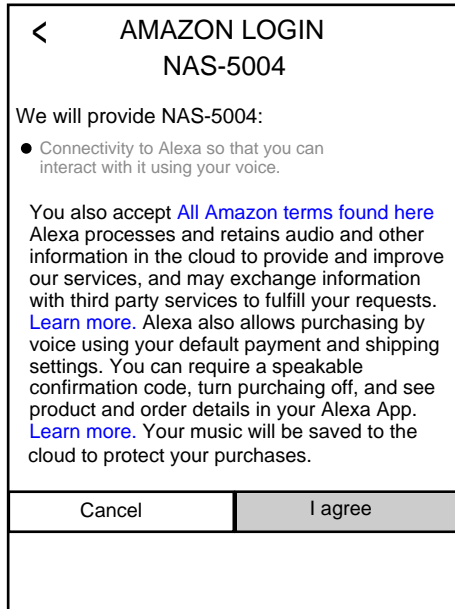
< AMAZON LOGIN NAS-5004

We will provide NAS-5004:

● Connectivity to Alexa so that you can interact with it using your voice.

You also accept All Amazon terms found here Alexa processes and retains audio and other information in the cloud to provide and improve our services, and may exchange information with third party services to fulfill your requests. Learn more. Alexa also allows purchasing by voice using your default payment and shipping settings. You can require a speakable confirmation code, turn purchaing off, and see product and order details in your Alexa App. Learn more. Your music will be saved to the cloud to protect your purchases.

Cancel

I agree